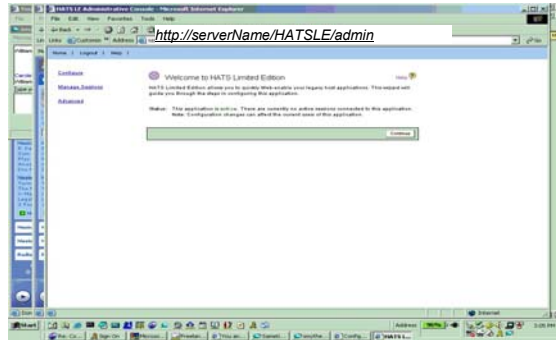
HATS LE Administrative Console - Microsoft Internet Explorer

File Edit View Favorites Tools Help

http://serverName/HATSLE/admin

Home | Logout | Help |

Configure

Manage Sessions

Advanced

Welcome to HATS Limited Edition

Help

HATS Limited Edition allows you to quickly Web-enable your legacy host applications. This wizard will guide you through the steps in configuring this application.

Status: This application is active. There are currently no active sessions connected to this application. Note: Configuration changes can affect the current users of this application.

Continue

Done

Internet

Start

Address

3:25 PM